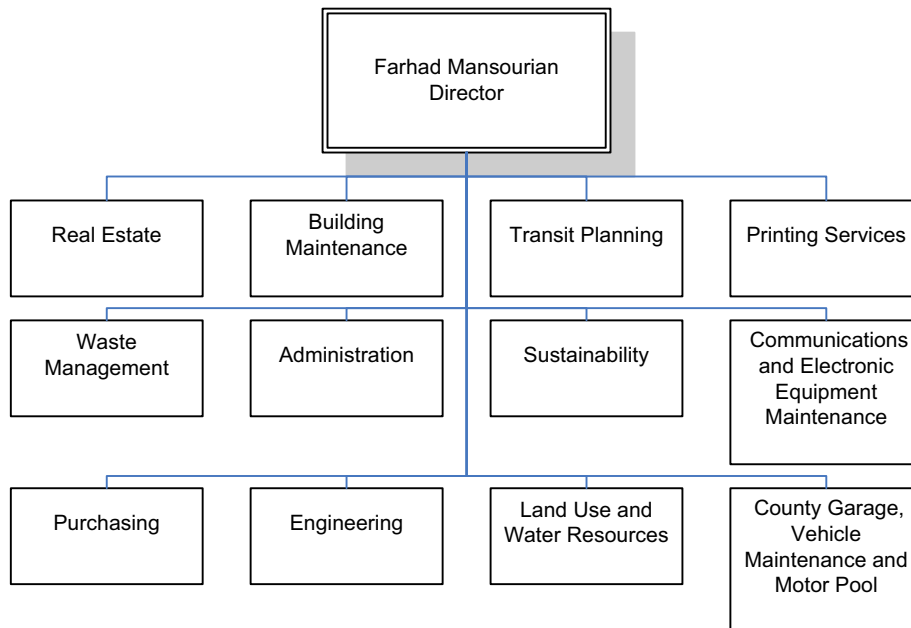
Farhad Mansourian
Director

Real Estate

Building Maintenance

Transit Planning

Printing Services

Waste Management

Administration

Sustainability

Communications and Electronic Equipment Maintenance

Purchasing

Engineering

Land Use and Water Resources

County Garage, Vehicle Maintenance and Motor Pool